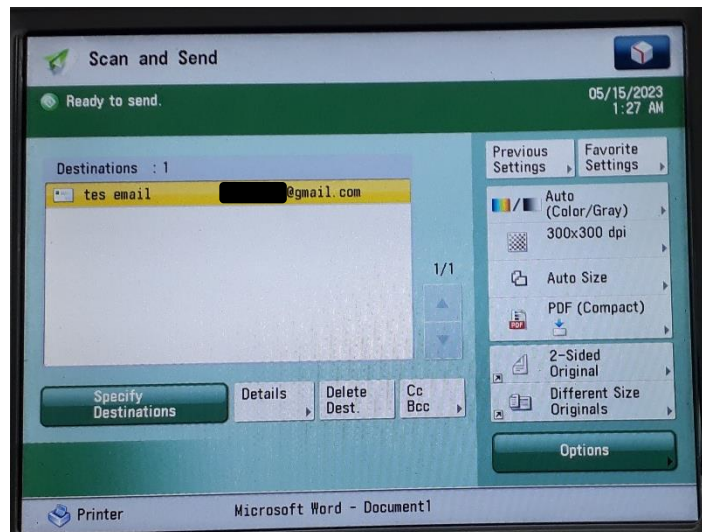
Scan and Send

Ready to send.

05/15/2023
1:27 AM

Destinations : 1

tes email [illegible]@gmail.com

1/1

Previous Settings

Favorite Settings

Auto (Color/Gray)

300x300 dpi

Auto Size

PDF (Compact)

2-Sided Original

Different Size Originals

Specify Destinations

Details

Delete Dest.

Cc Bcc

Options

Printer

Microsoft Word - Document1